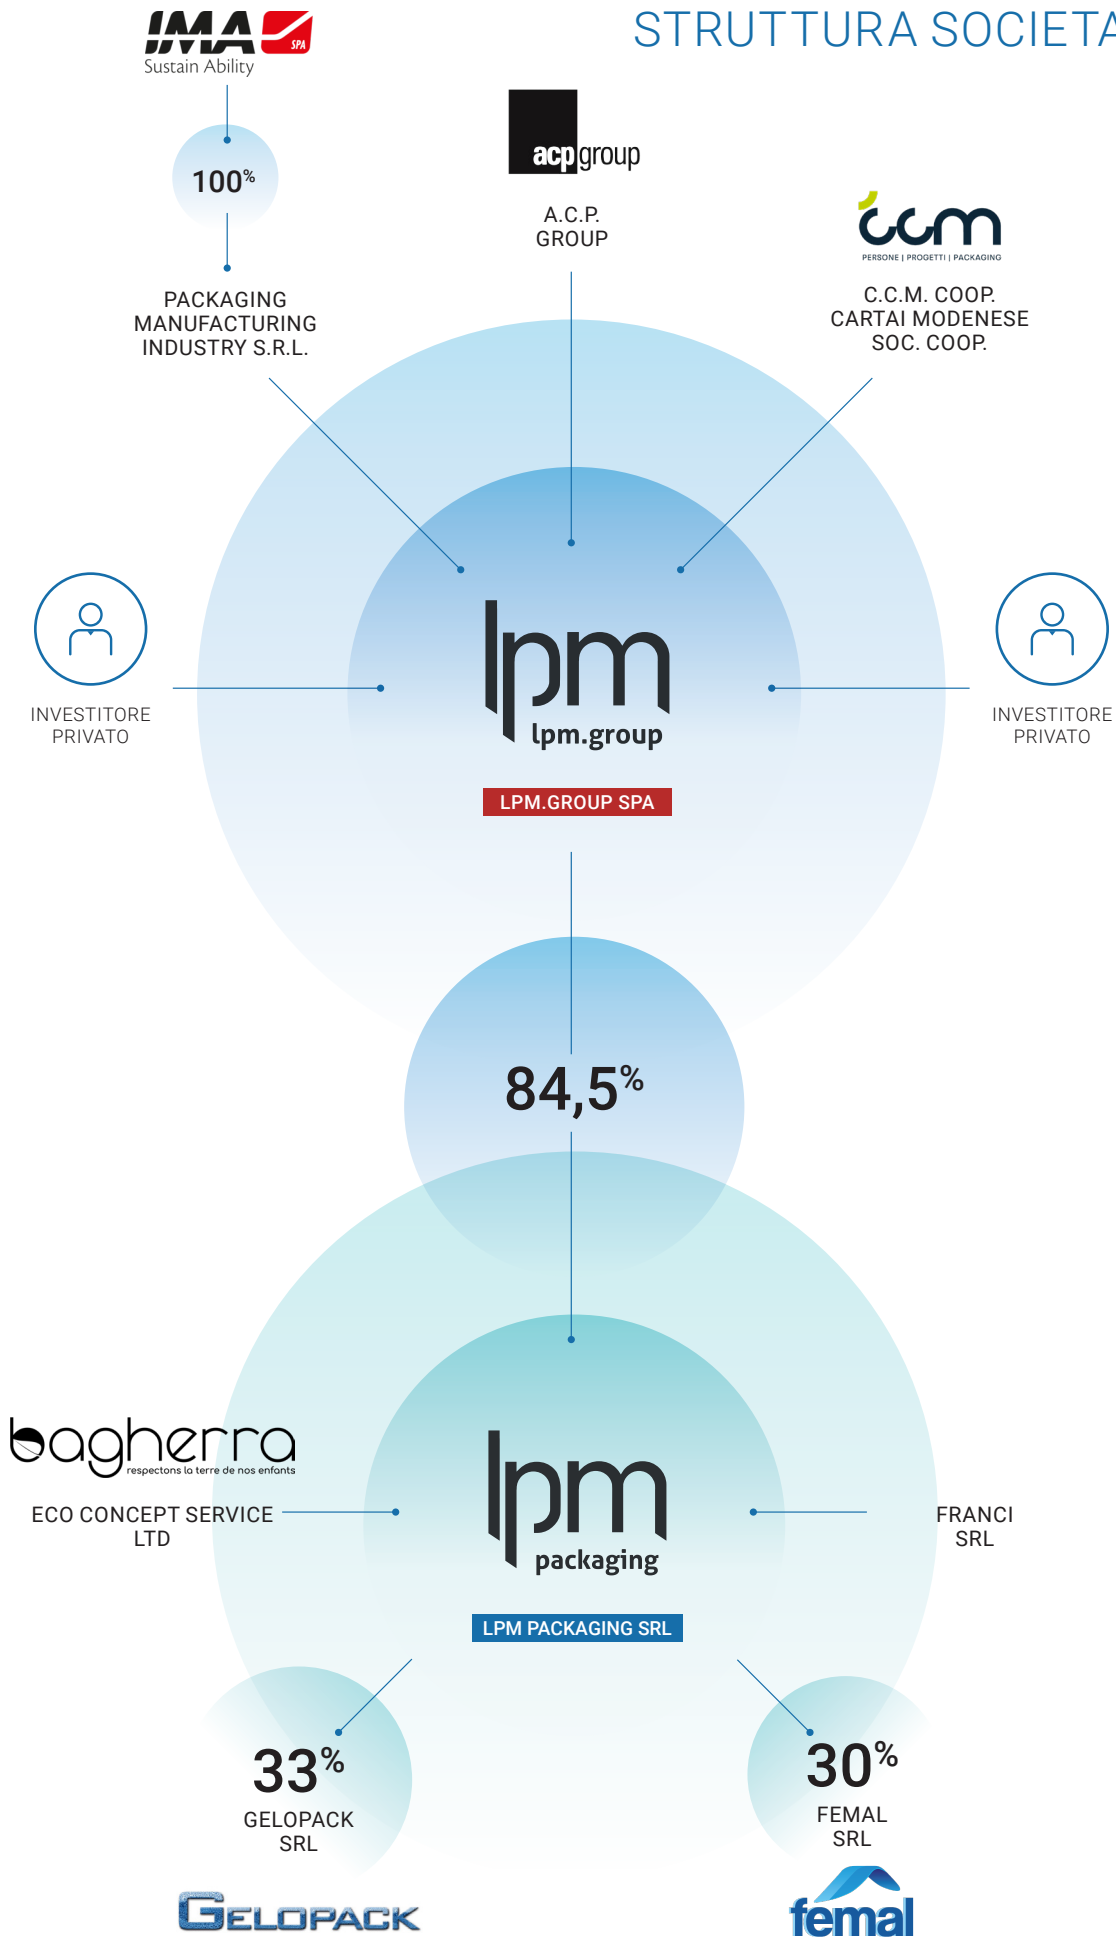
IMA SPA
Sustain Ability

STRUTTURA SOCIETA

100%

PACKAGING MANUFACTURING INDUSTRY S.R.L.

acp group

A.C.P. GROUP

ccm
PERSONE | PROGETTI | PACKAGING

C.C.M. COOP. CARTAI MODENESE SOC. COOP.

INVESTITORE PRIVATO

lpm
lpm.group

INVESTITORE PRIVATO

LPM.GROUP SPA

84,5%

bagherra
respectons la terre de nos enfants

ECO CONCEPT SERVICE LTD

lpm
packaging

FRANCI SRL

LPM PACKAGING SRL

33%
GELOPACK SRL

30%
FEMAL SRL

GELOPACK

femal